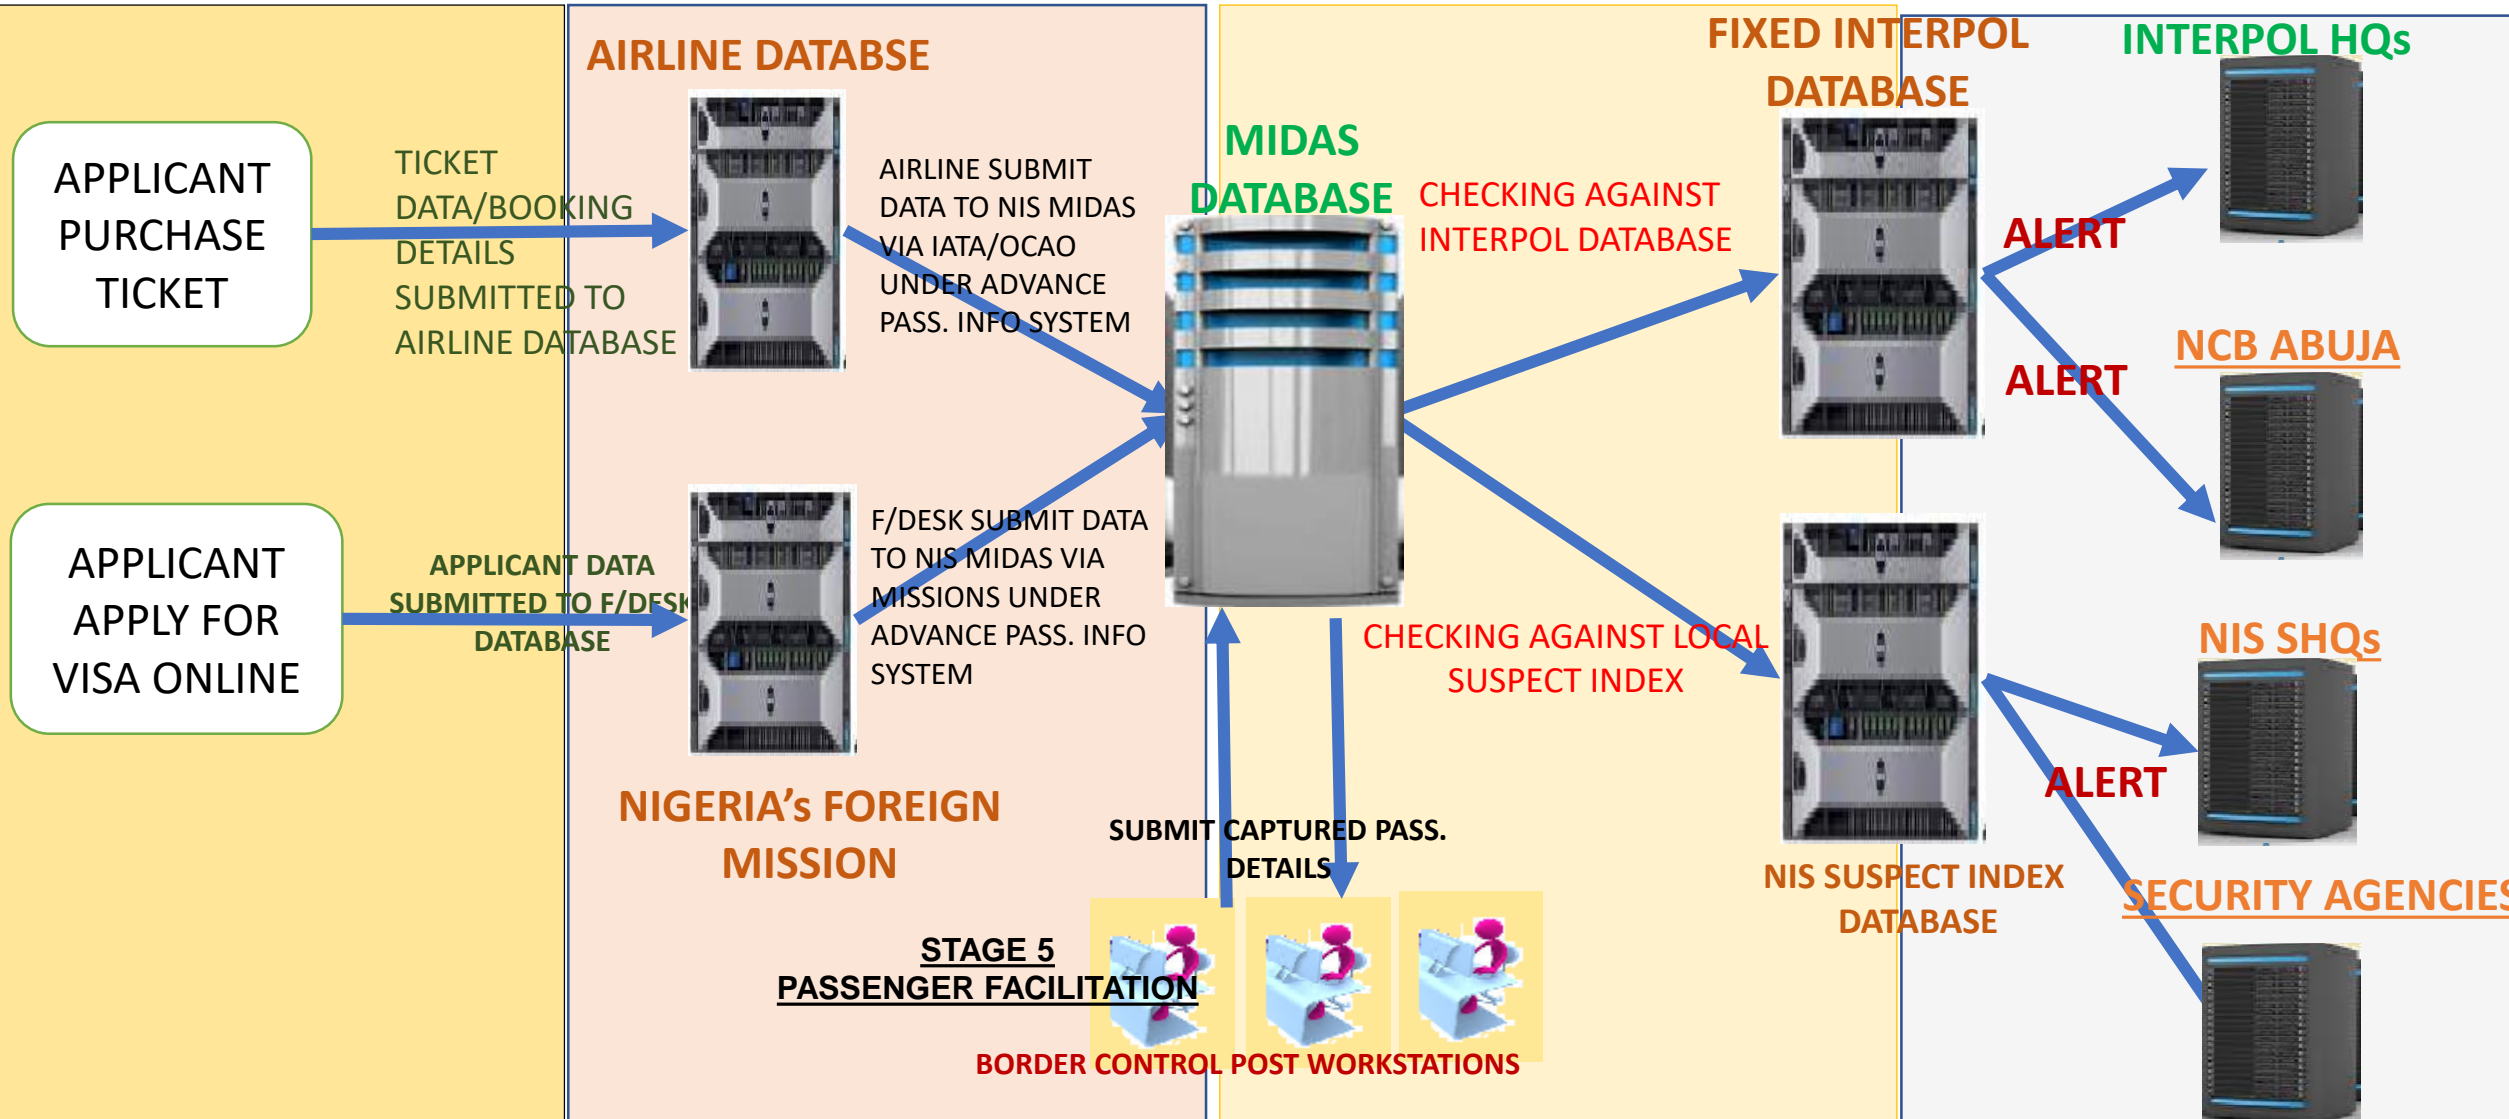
AIRLINE DATABSE

APPLICANT PURCHASE TICKET

TICKET DATA/BOOKING DETAILS SUBMITTED TO AIRLINE DATABASE

AIRLINE SUBMIT DATA TO NIS MIDAS VIA IATA/OCAO UNDER ADVANCE PASS. INFO SYSTEM

MIDAS DATABASE

CHECKING AGAINST INTERPOL DATABASE

FIXED INTERPOL DATABASE

INTERPOL HQs

ALERT

ALERT

NCB ABUJA

APPLICANT APPLY FOR VISA ONLINE

APPLICANT DATA SUBMITTED TO F/DESK DATABASE

F/DESK SUBMIT DATA TO NIS MIDAS VIA MISSIONS UNDER ADVANCE PASS. INFO SYSTEM

CHECKING AGAINST LOCAL SUSPECT INDEX

NIS SHQs

ALERT

NIGERIA's FOREIGN MISSION

SUBMIT CAPTURED PASS. DETAILS

NIS SUSPECT INDEX DATABASE

SECURITY AGENCIES

STAGE 5
PASSENGER FACILITATION

BORDER CONTROL POST WORKSTATIONS